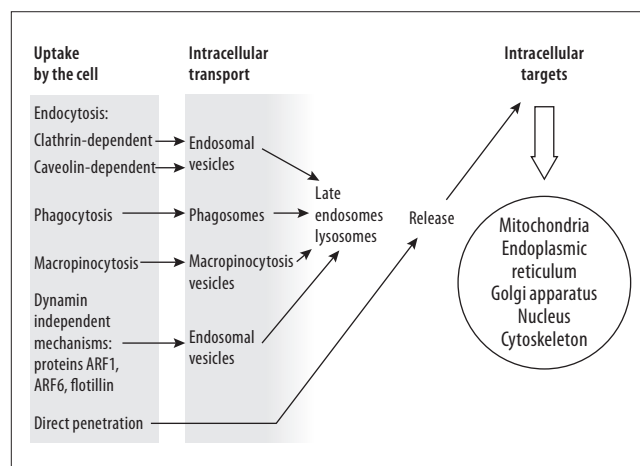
Uptake by the cell

Intracellular transport

Intracellular targets

Endocytosis:

Clathrin-dependent

Caveolin-dependent

Endosomal vesicles

Phagocytosis

Phagosomes

Late endosomes lysosomes

Release

Macropinocytosis

Macropinocytosis vesicles

Dynamin independent mechanisms: proteins ARF1, ARF6, flotillin

Endosomal vesicles

Direct penetration

Mitochondria
Endoplasmic reticulum
Golgi apparatus
Nucleus
Cytoskeleton